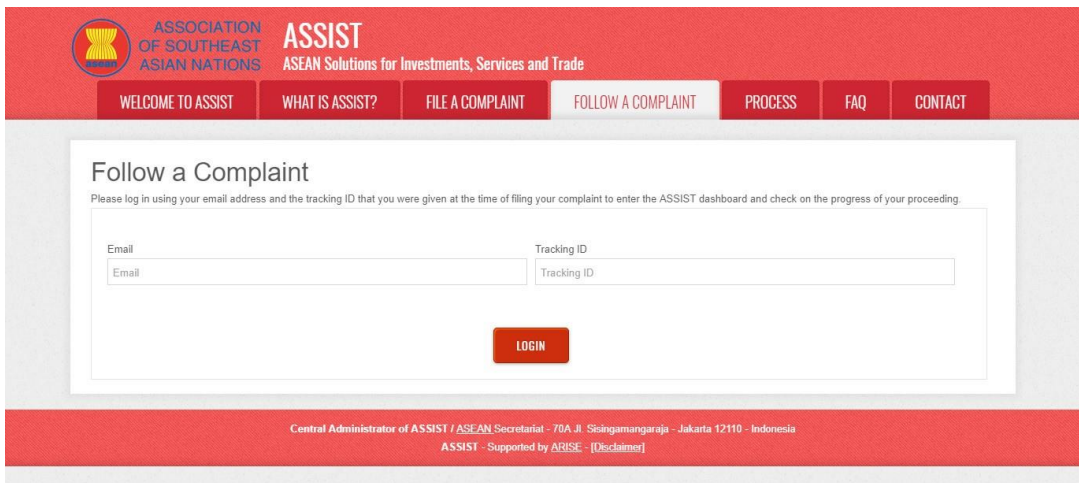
asean

ASSOCIATION OF SOUTHEAST ASIAN NATIONS

ASSIST
ASEAN Solutions for Investments, Services and Trade

WELCOME TO ASSIST
WHAT IS ASSIST?
FILE A COMPLAINT
FOLLOW A COMPLAINT
PROCESS
FAQ
CONTACT

Follow a Complaint
Please log in using your email address and the tracking ID that you were given at the time of filing your complaint to enter the ASSIST dashboard and check on the progress of your proceeding.

Email
Email

Tracking ID
Tracking ID

LOGIN

Central Administrator of ASSIST / ASEAN Secretariat - 70A Jl. Sisingamangaraja - Jakarta 12110 - Indonesia
ASSIST - Supported by ARISE - [Disclaimer]